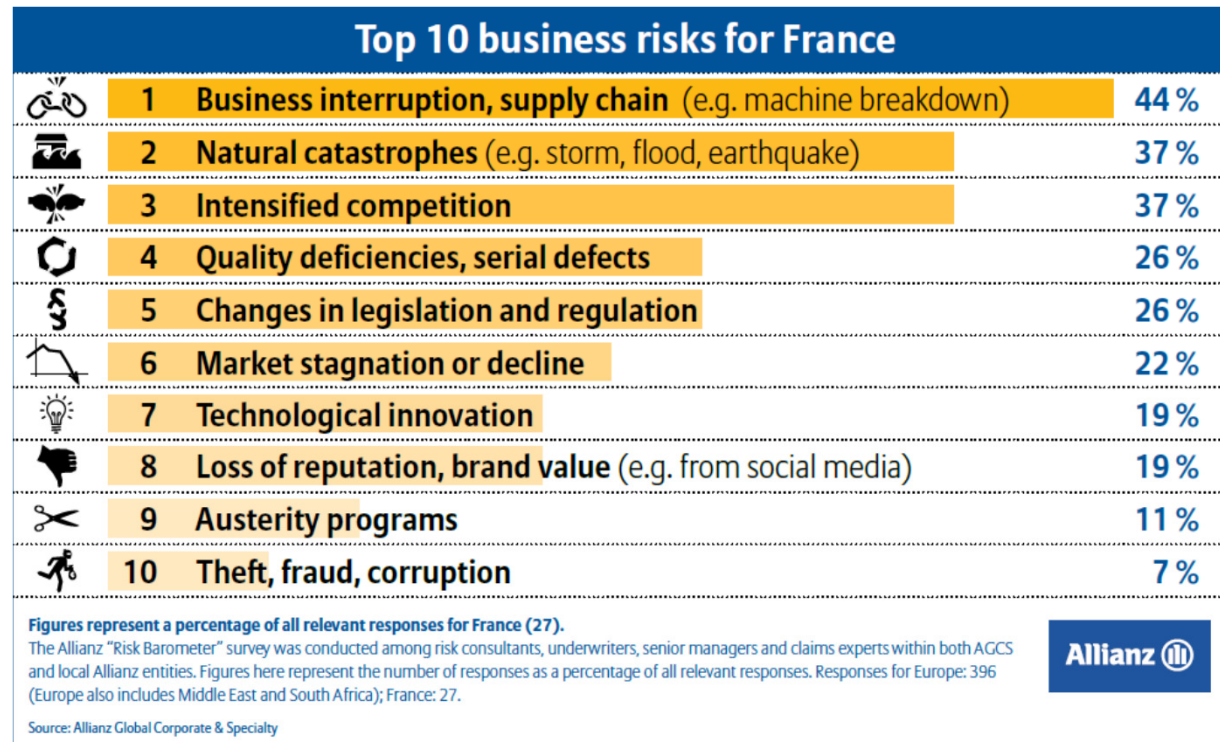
Top 10 business risks for France

| | | |
|---|---|---|
| 1 | Business interruption, supply chain (e.g. machine breakdown) | 44 % |
| 2 | Natural catastrophes (e.g. storm, flood, earthquake) | 37 % |
| 3 | Intensified competition | 37 % |
| 4 | Quality deficiencies, serial defects | 26 % |
| 5 | Changes in legislation and regulation | 26 % |
| 6 | Market stagnation or decline | 22 % |
| 7 | Technological innovation | 19 % |
| 8 | Loss of reputation, brand value (e.g. from social media) | 19 % |
| 9 | Austerity programs | 11 % |
| 10 | Theft, fraud, corruption | 7 % |

Figures represent a percentage of all relevant responses for France (27).
The Allianz "Risk Barometer" survey was conducted among risk consultants, underwriters, senior managers and claims experts within both AGCS and local Allianz entities. Figures here represent the number of responses as a percentage of all relevant responses. Responses for Europe: 396 (Europe also includes Middle East and South Africa); France: 27.

Allianz

Source: Allianz Global Corporate & Specialty